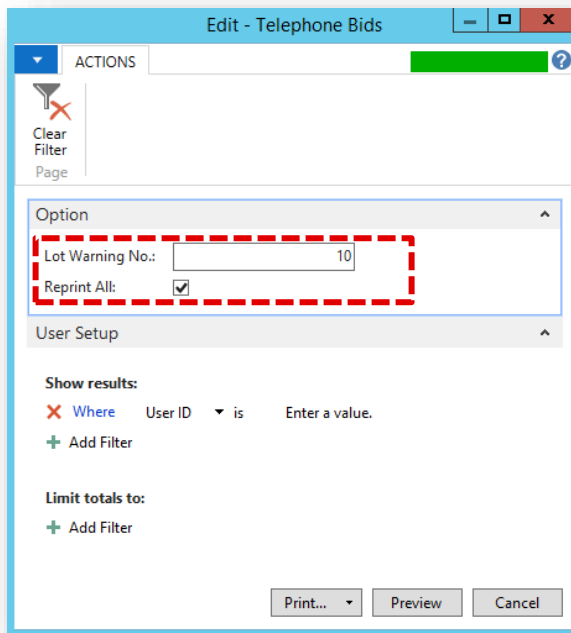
Edit - Telephone Bids

ACTIONS

Clear Filter

Page

Option

Lot Warning No.: 10

Reprint All: ✓

User Setup

Show results:

Where User ID is Enter a value.

Add Filter

Limit totals to:

Add Filter

Print...

Preview

Cancel